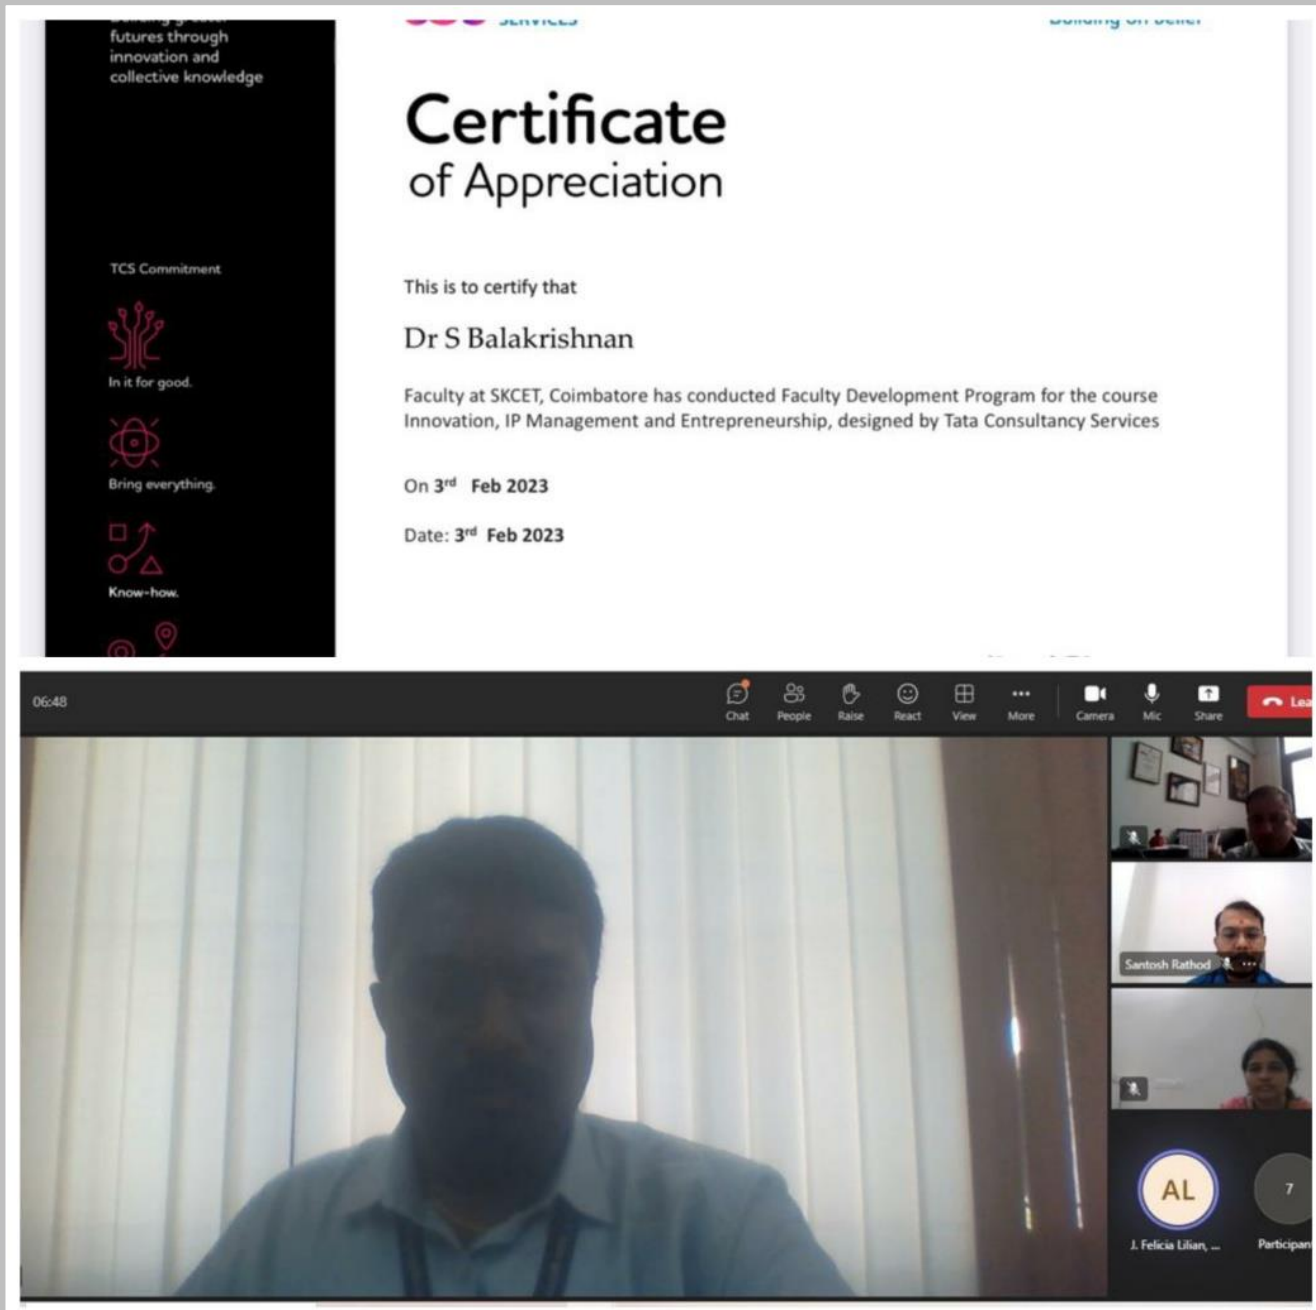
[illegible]
futures through innovation and collective knowledge

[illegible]

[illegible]

Certificate
of Appreciation

This is to certify that

Dr S Balakrishnan

Faculty at SKCET, Coimbatore has conducted Faculty Development Program for the course Innovation, IP Management and Entrepreneurship, designed by Tata Consultancy Services

On 3$^{rd}$ Feb 2023

Date: 3$^{rd}$ Feb 2023

TCS Commitment

In it for good.

Bring everything.

Know-how.

06:48

Chat People Raise React View More Camera Mic Share Lea

Santosh Rathod

AL

J. Felicia Lilian, ...

7

Participan